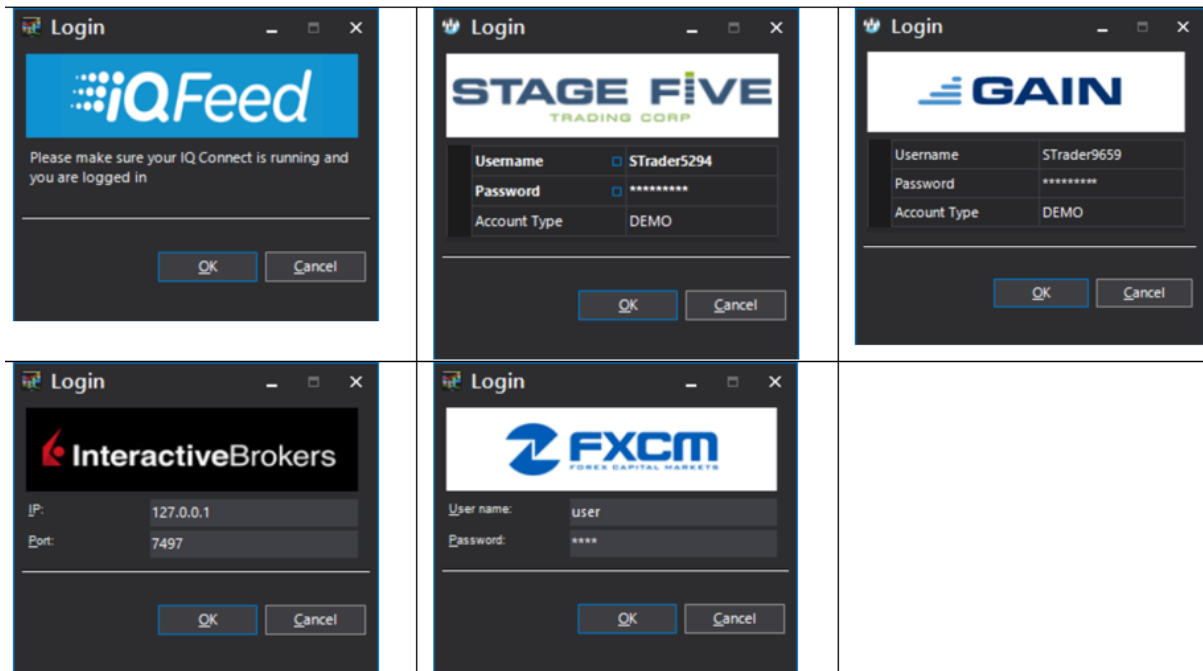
| Login _ ☐ ✕ | Login _ ☐ ✕ | Login _ ☐ ✕ |
|---|---|---|
| iQFeed<br>Please make sure your IQ Connect is running and you are logged in<br>OK Cancel | STAGE FIVE<br>TRADING CORP<br>Username STrader5294<br>Password *********<br>Account Type DEMO<br>OK Cancel | GAIN<br>Username STrader9659<br>Password *********<br>Account Type DEMO<br>OK Cancel |
| Login _ ☐ ✕<br>InteractiveBrokers<br>IP: 127.0.0.1<br>Port: 7497<br>OK Cancel | Login _ ☐ ✕<br>FXCM<br>FOREX CAPITAL MARKETS<br>User name: user<br>Password: ****<br>OK Cancel | |